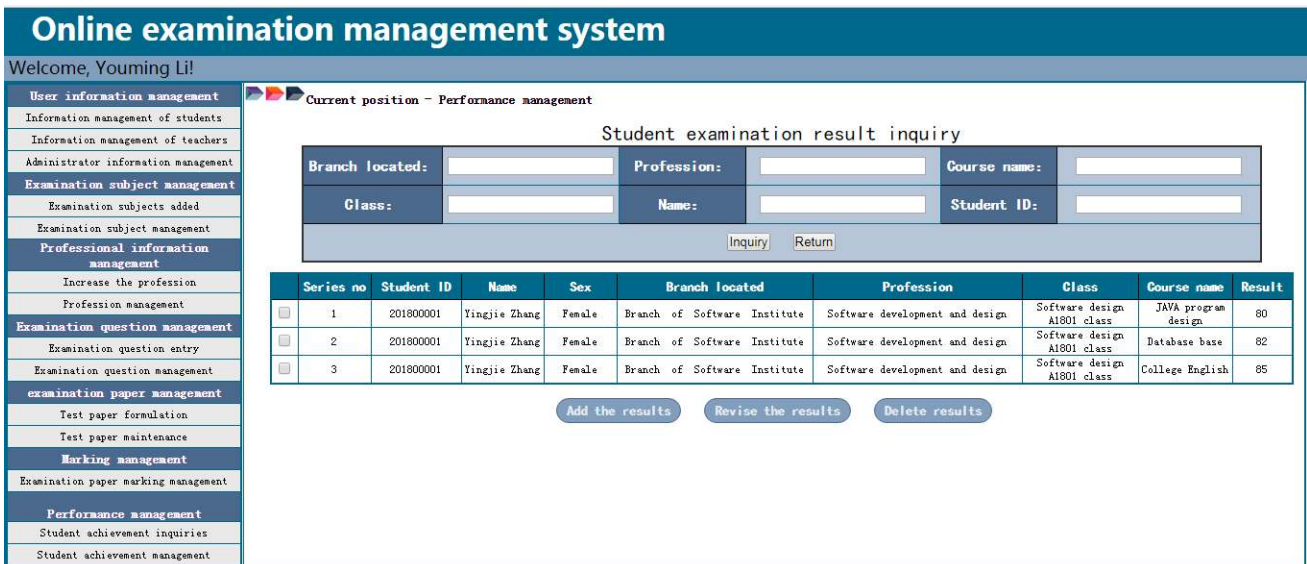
Online examination management system

Welcome, Youming Li!

User information management
Information management of students
Information management of teachers
Administrator information management
Examination subject management
Examination subjects added
Examination subject management
Professional information management
Increase the profession
Profession management
Examination question management
Examination question entry
Examination question management
examination paper management
Test paper formulation
Test paper maintenance
Marking management
Examination paper marking management
Performance management
Student achievement inquiries
Student achievement management

Current position - Performance management

Student examination result inquiry

| Branch located: | | Profession: | | Course name: | |
|---|---|---|---|---|---|
| Class: | | Name: | | Student ID: | |

Inquiry Return

| | Series no | Student ID | Name | Sex | Branch located | Profession | Class | Course name | Result |
|---|---|---|---|---|---|---|---|---|---|
| | 1 | 201800001 | Yingjie Zhang | Female | Branch of Software Institute | Software development and design | Software design A1801 class | JAVA program design | 80 |
| | 2 | 201800001 | Yingjie Zhang | Female | Branch of Software Institute | Software development and design | Software design A1801 class | Database base | 82 |
| | 3 | 201800001 | Yingjie Zhang | Female | Branch of Software Institute | Software development and design | Software design A1801 class | College English | 85 |

Add the results Revise the results Delete results